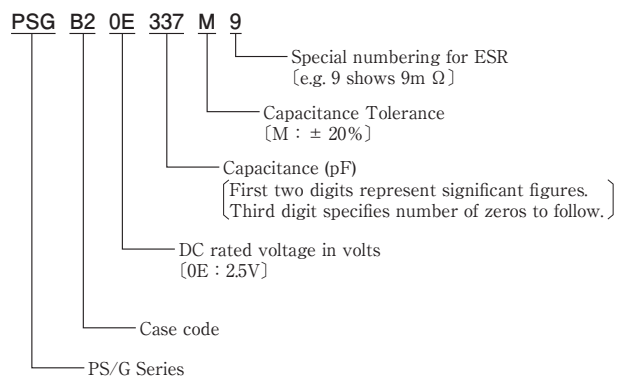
PSG B2 0E 337 M 9

Special numbering for ESR
〔e.g. 9 shows 9m Ω〕

Capacitance Tolerance
〔M : ± 20%〕

Capacitance (pF)
First two digits represent significant figures.
Third digit specifies number of zeros to follow.

DC rated voltage in volts
〔0E : 2.5V〕

Case code

PS/G Series